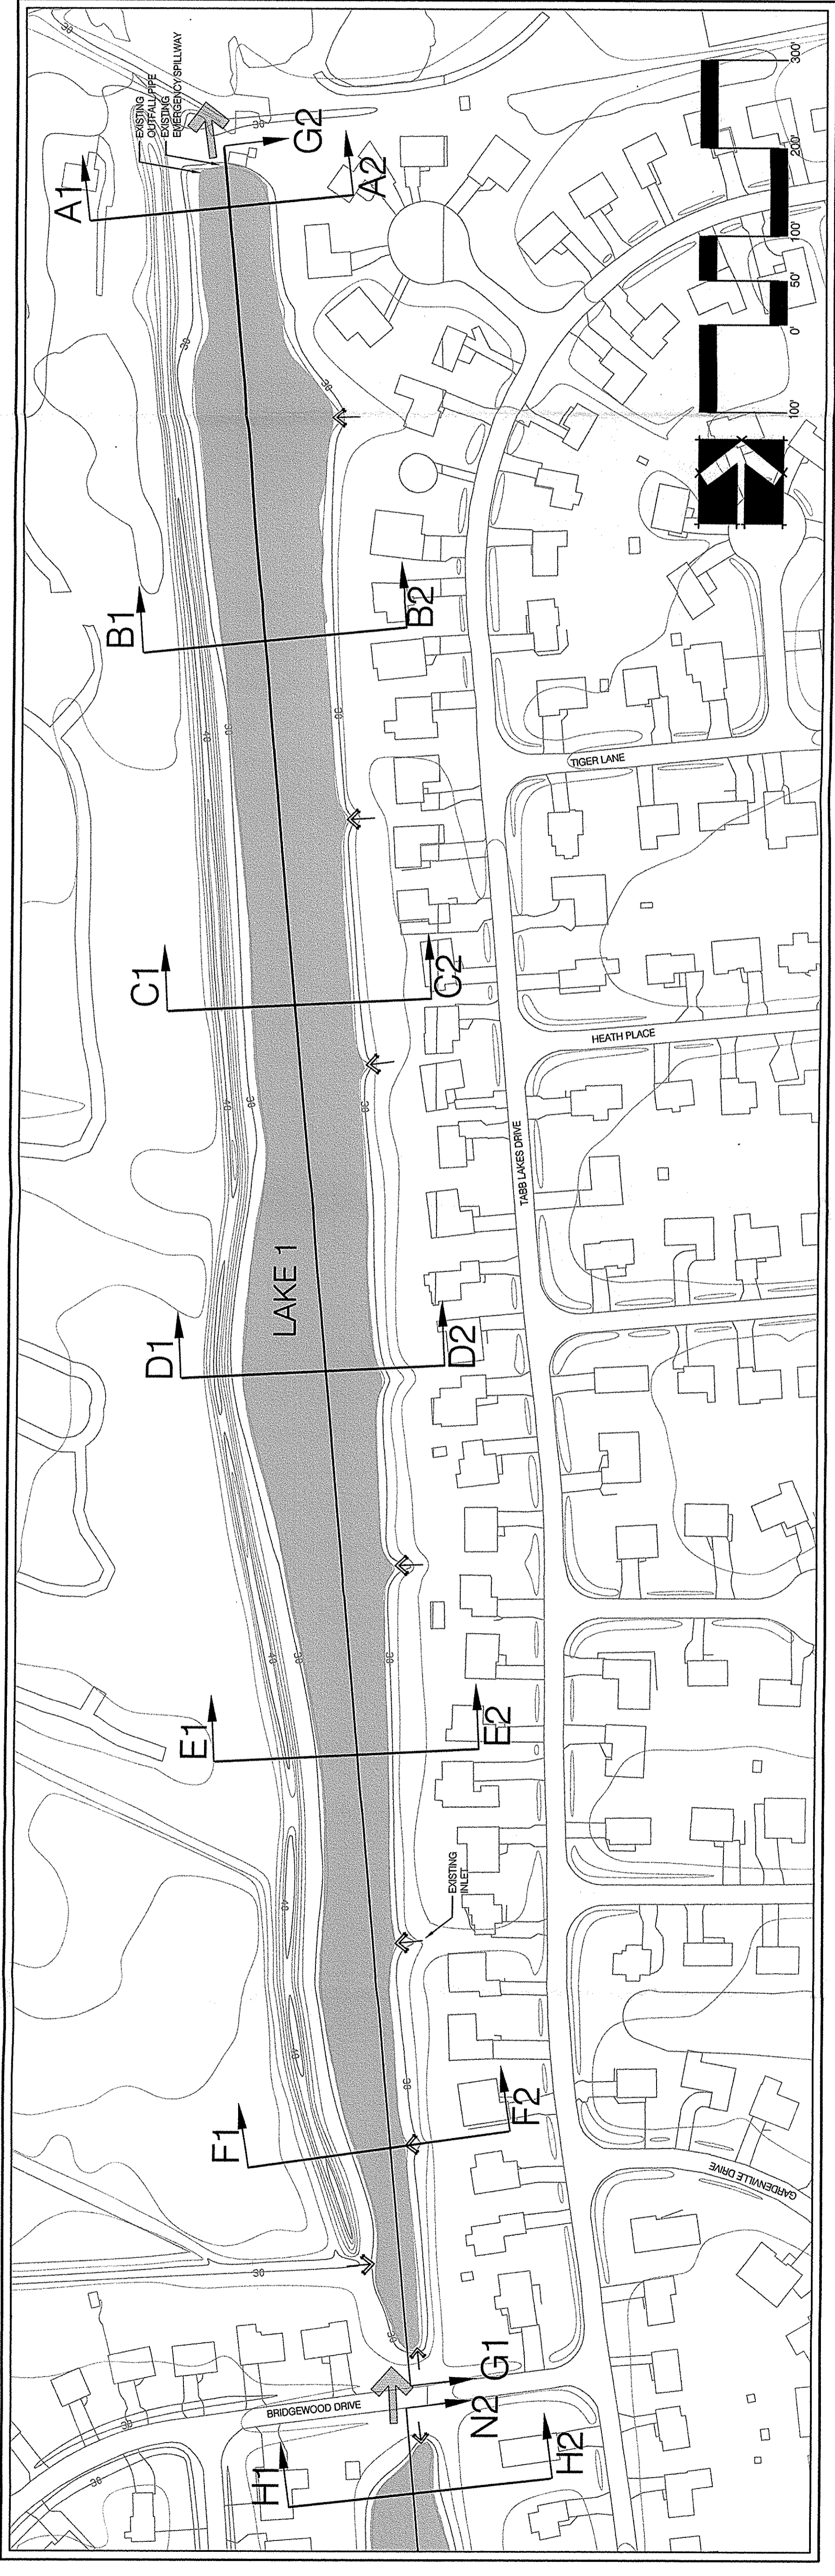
EXISTING OUTFALL PIPE
EXISTING EMERGENCY SPILLWAY

A1
A2
G2
B1
B2
C1
C2
D1
D2
E1
E2
F1
F2
G1
N2
H1
H2

LAKE 1

EXISTING INLET

TIGER LANE
HEATH PLACE
TABB LAKES DRIVE
GARDENVILLE DRIVE
BRIDGEWOOD DRIVE

100' 0' 50' 100' 200' 300'

30
30
30
30
30
30
30
30
30
40
40
40
30
30
30
30
30
30